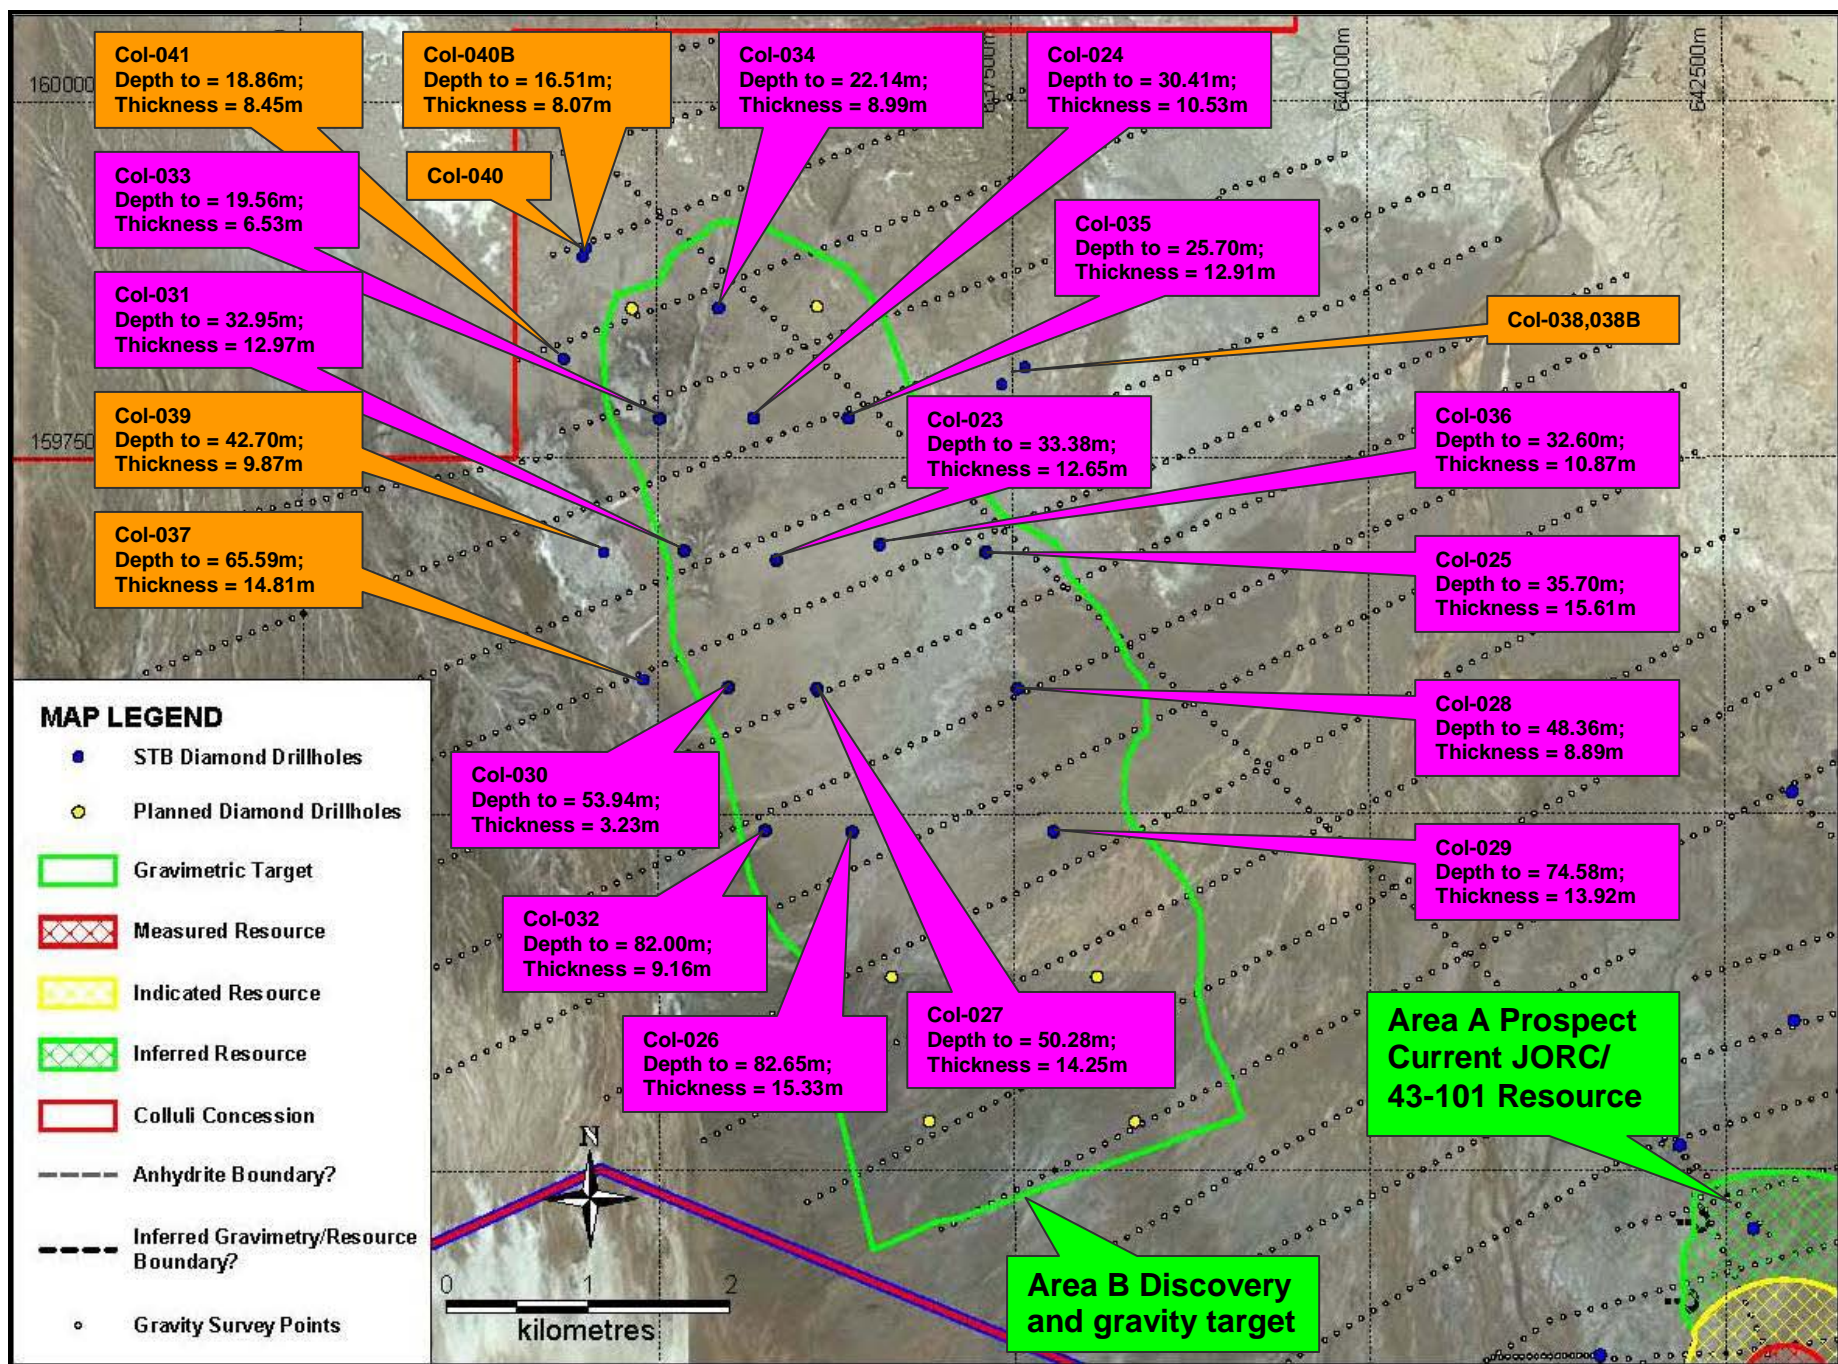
160000

159750

637500m

640000m

642500m

Col-041
Depth to = 18.86m;
Thickness = 8.45m

Col-040B
Depth to = 16.51m;
Thickness = 8.07m

Col-034
Depth to = 22.14m;
Thickness = 8.99m

Col-024
Depth to = 30.41m;
Thickness = 10.53m

Col-033
Depth to = 19.56m;
Thickness = 6.53m

Col-040

Col-035
Depth to = 25.70m;
Thickness = 12.91m

Col-031
Depth to = 32.95m;
Thickness = 12.97m

Col-038,038B

Col-039
Depth to = 42.70m;
Thickness = 9.87m

Col-023
Depth to = 33.38m;
Thickness = 12.65m

Col-036
Depth to = 32.60m;
Thickness = 10.87m

Col-037
Depth to = 65.59m;
Thickness = 14.81m

Col-025
Depth to = 35.70m;
Thickness = 15.61m

Col-028
Depth to = 48.36m;
Thickness = 8.89m

Col-030
Depth to = 53.94m;
Thickness = 3.23m

Col-029
Depth to = 74.58m;
Thickness = 13.92m

Col-032
Depth to = 82.00m;
Thickness = 9.16m

Col-026
Depth to = 82.65m;
Thickness = 15.33m

Col-027
Depth to = 50.28m;
Thickness = 14.25m

Area A Prospect
Current JORC/
43-101 Resource

Area B Discovery
and gravity target

MAP LEGEND
STB Diamond Drillholes
Planned Diamond Drillholes
Gravimetric Target
Measured Resource
Indicated Resource
Inferred Resource
Colluli Concession
Anhydrite Boundary?
Inferred Gravimetry/Resource Boundary?
Gravity Survey Points

N

0 1 2
kilometres